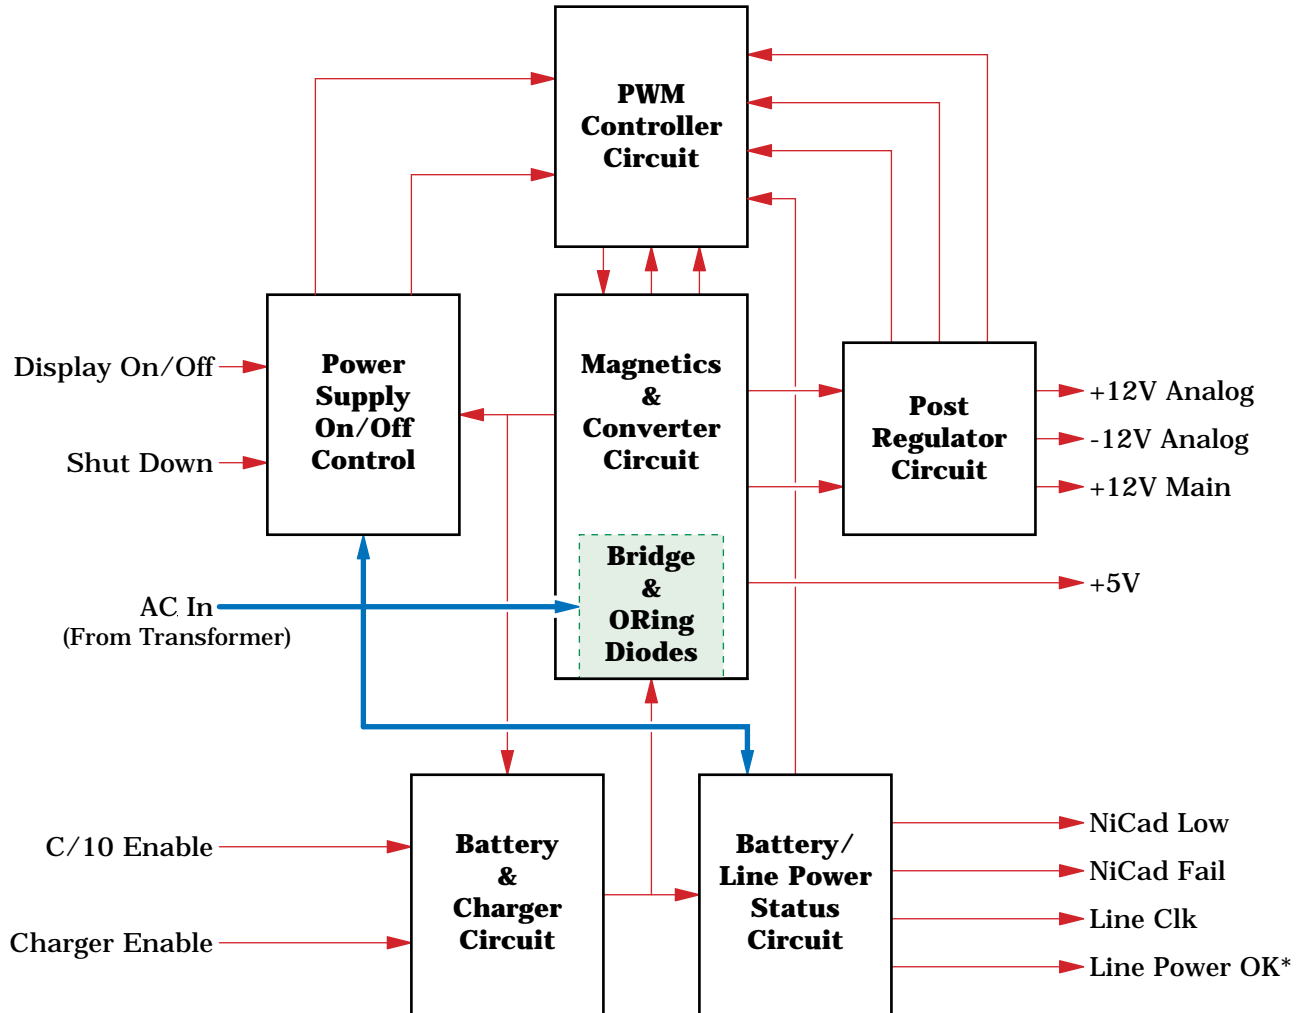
PWM Controller Circuit

Display On/Off

Shut Down

Power Supply On/Off Control

Magnetics & Converter Circuit

Post Regulator Circuit

+12V Analog

-12V Analog

+12V Main

Bridge & ORing Diodes

+5V

AC In
(From Transformer)

C/10 Enable

Charger Enable

Battery & Charger Circuit

Battery/ Line Power Status Circuit

NiCad Low

NiCad Fail

Line Clk

Line Power OK*